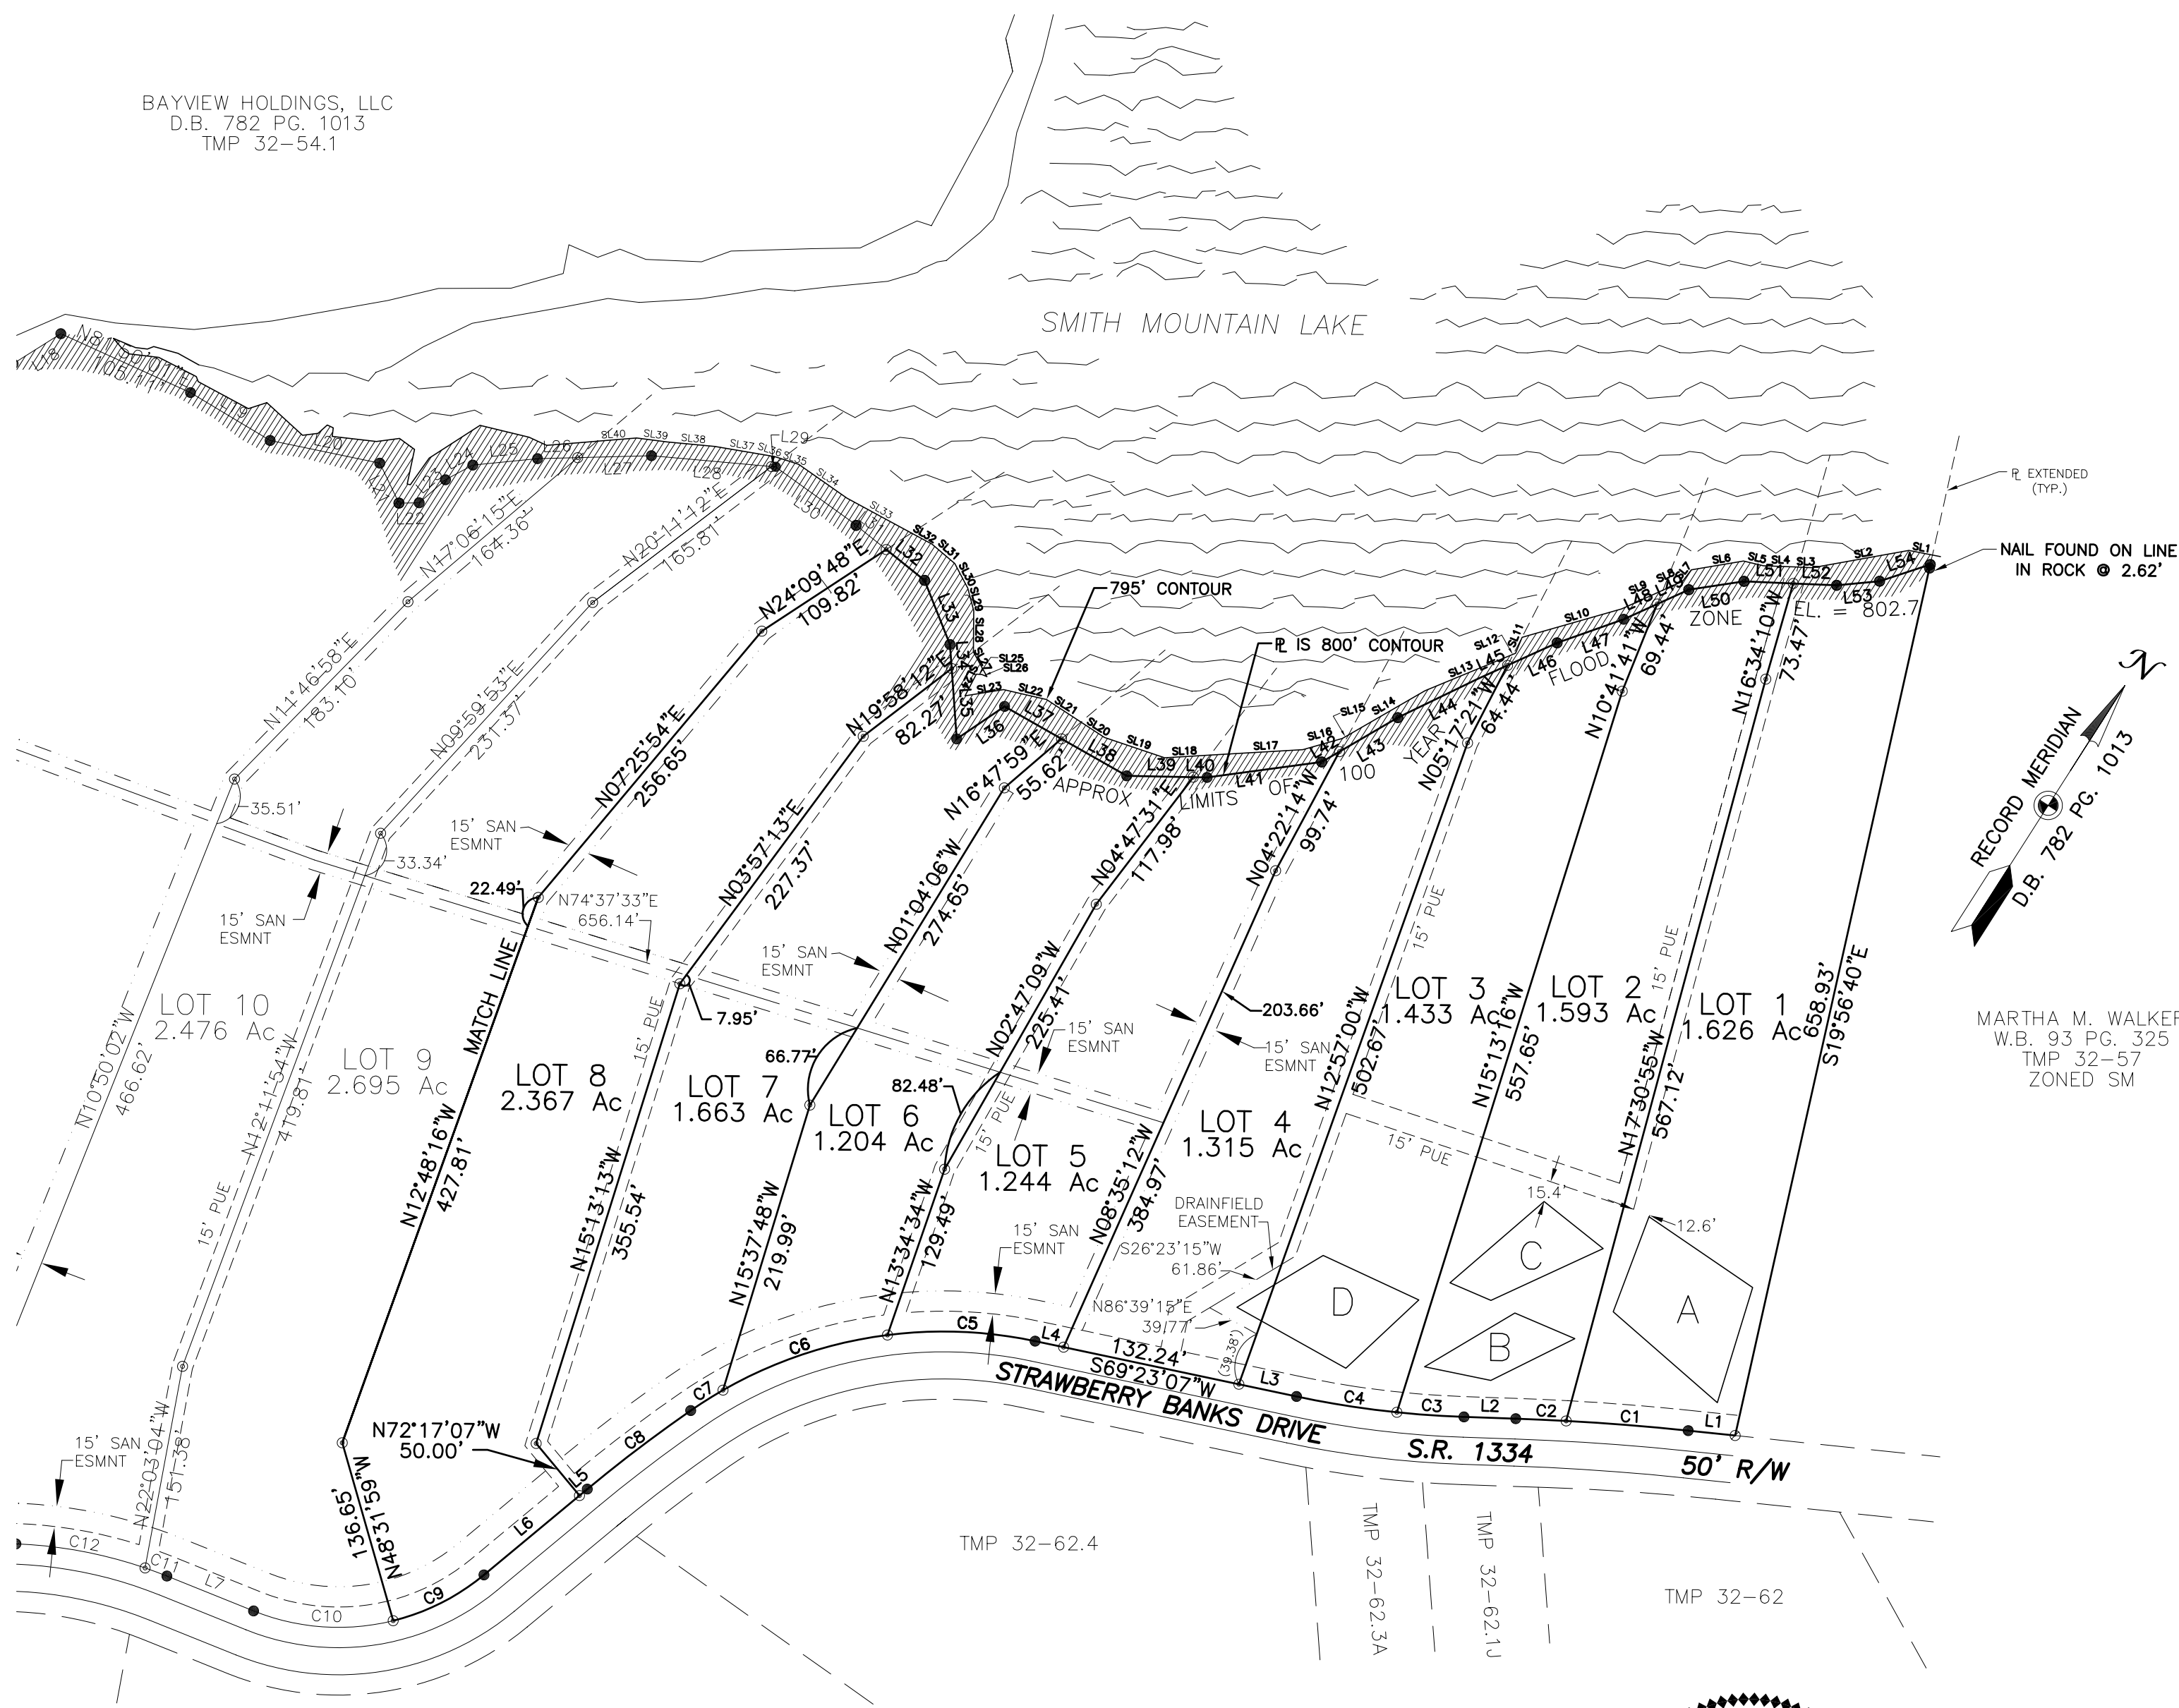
BAYVIEW HOLDINGS, LLC
D.B. 782 PG. 1013
TMP 32-54.1

SMITH MOUNTAIN LAKE

N81°50'07"E
105.17'
L18 L19 L20 L21 L22 L23 L24 L25 L26 L27 L28 L29 L30 L31 L32 L33 L34 L35 L36 L37 L38 L39 L40 L41 L42 L43 L44 L45 L46 L47 L48 L49 L50 L51 L52 L53 L54
SL1 SL2 SL3 SL4 SL5 SL6 SL7 SL8 SL9 SL10 SL11 SL12 SL13 SL14 SL15 SL16 SL17 SL18 SL19 SL20 SL21 SL22 SL23 SL25 SL26 SL27 SL28 SL29 SL30 SL31 SL32 SL33 SL34 SL35 SL36 SL37 SL38 SL39 SL40

795' CONTOUR
℘ IS 800' CONTOUR
℘ EXTENDED (TYP.)
NAIL FOUND ON LINE IN ROCK @ 2.62'
EL. = 802.7
APPROX LIMITS OF 100 YEAR FLOOD ZONE

N17°06'15"E 164.36'
N20°14'12"E 165.81'
N14°46'58"E 183.10'
N09°59'53"E 231.37'
N24°09'48"E 109.82'
N07°25'54"E 256.65'
N19°58'12"W 82.27'
N03°57'13"E 227.37'
N16°47'59"E 55.62'
N01°04'06"W 274.65'
N04°47'31"E 117.98'
N04°22'14"W 99.74'
N05°17'21"W 64.44'
N10°41'41"W 69.44'
N16°34'10"W 73.47'

RECORD MERIDIAN
D.B. 782 PG. 1013

35.51'
33.34'
15' SAN ESMNT
22.49'
N74°37'33"E 656.14'
15' SAN ESMNT
7.95'
66.77'
82.48'
203.66'
15' SAN ESMNT
15' SAN ESMNT

N10°50'02"W 466.62'
LOT 10 2.476 Ac
LOT 9 2.695 Ac
N12°11'54"W 419.81'
15' PUE
MATCH LINE
N12°48'16"W 427.81'
LOT 8 2.367 Ac
15' PUE
N15°13'13"W 355.54'
LOT 7 1.663 Ac
N15°37'48"W 219.99'
LOT 6 1.204 Ac
N02°47'09"W 225.41'
15' PUE
LOT 5 1.244 Ac
N13°34'34"W 129.49'
N08°35'12"W 384.97'
LOT 4 1.315 Ac
N12°57'00"W 502.67'
15' PUE
LOT 3 1.433 Ac
N15°13'16"W 557.65'
LOT 2 1.593 Ac
15' PUE
N17°30'55"W 567.12'
LOT 1 1.626 Ac
658.93'
S19°56'40"E

MARTHA M. WALKER
W.B. 93 PG. 325
TMP 32-57
ZONED SM

15' PUE
15.4'
12.6'
DRAINFIELD EASEMENT
S26°23'15"W 61.86'
N86°39'15"E 39.77'
(39.38')
15' SAN ESMNT
A B C D

C1 C2 C3 C4 C5 C6 C7 C8 C9 C10 C11 C12
L1 L2 L3 L4 L5 L6 L7
132.24'
S69°23'07"W
N72°17'07"W 50.00'
136.65'
N48°31'59"W
15' SAN ESMNT
N22°03'04"W 151.38'

STRAWBERRY BANKS DRIVE
S.R. 1334
50' R/W

TMP 32-62.4
TMP 32-62.3A
TMP 32-62.1J
TMP 32-62